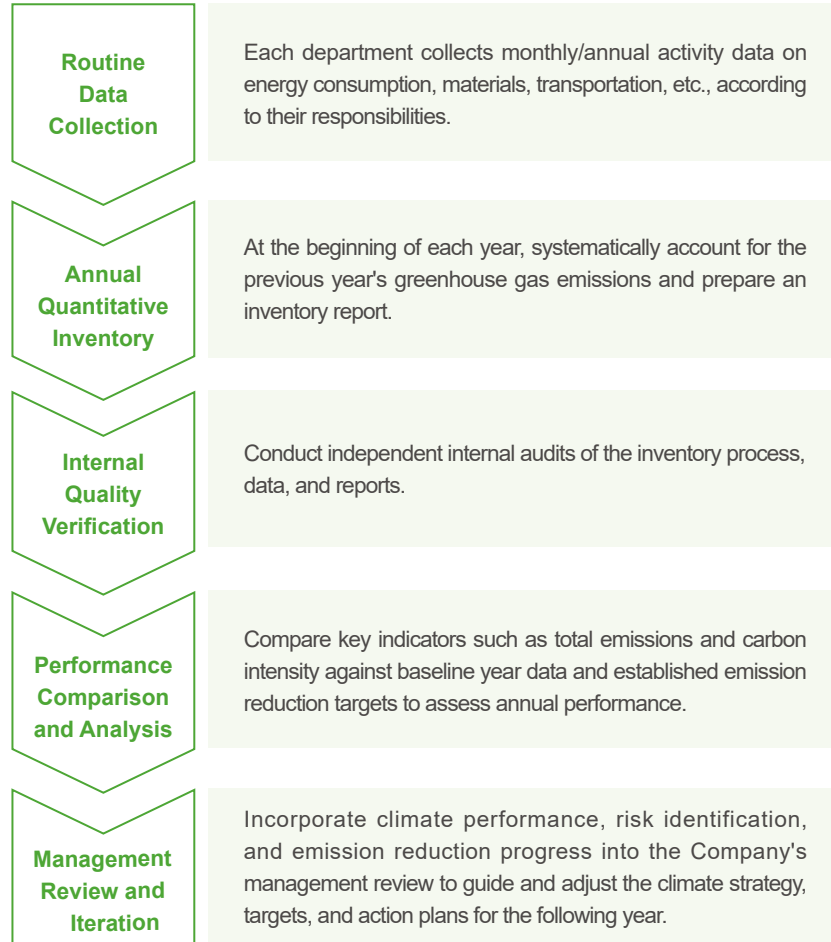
Routine Data Collection

Each department collects monthly/annual activity data on energy consumption, materials, transportation, etc., according to their responsibilities.

Annual Quantitative Inventory

At the beginning of each year, systematically account for the previous year's greenhouse gas emissions and prepare an inventory report.

Internal Quality Verification

Conduct independent internal audits of the inventory process, data, and reports.

Performance Comparison and Analysis

Compare key indicators such as total emissions and carbon intensity against baseline year data and established emission reduction targets to assess annual performance.

Management Review and Iteration

Incorporate climate performance, risk identification, and emission reduction progress into the Company's management review to guide and adjust the climate strategy, targets, and action plans for the following year.